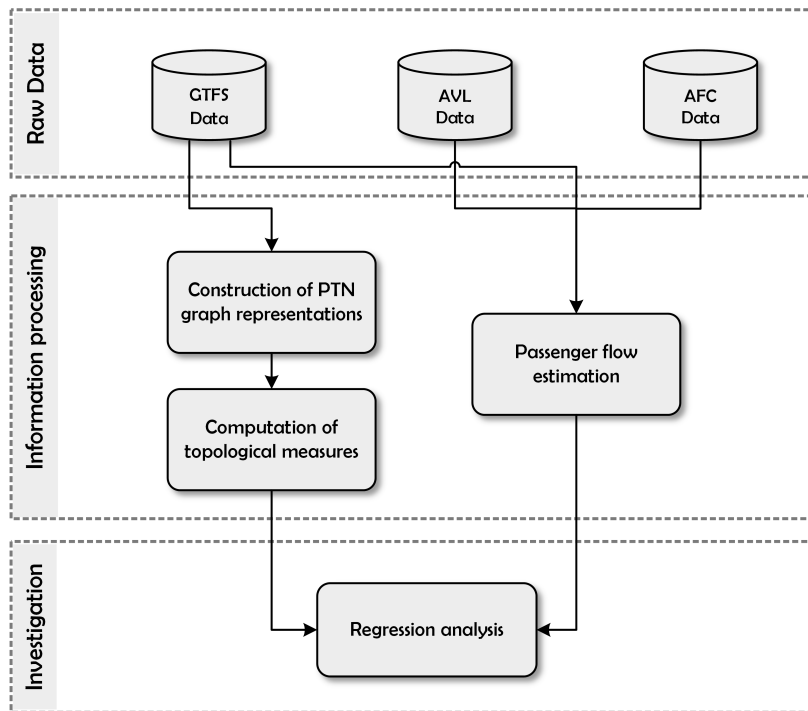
Raw Data

GTFS Data

AVL Data

AFC Data

Information processing

Construction of PTN graph representations

Passenger flow estimation

Computation of topological measures

Investigation

Regression analysis